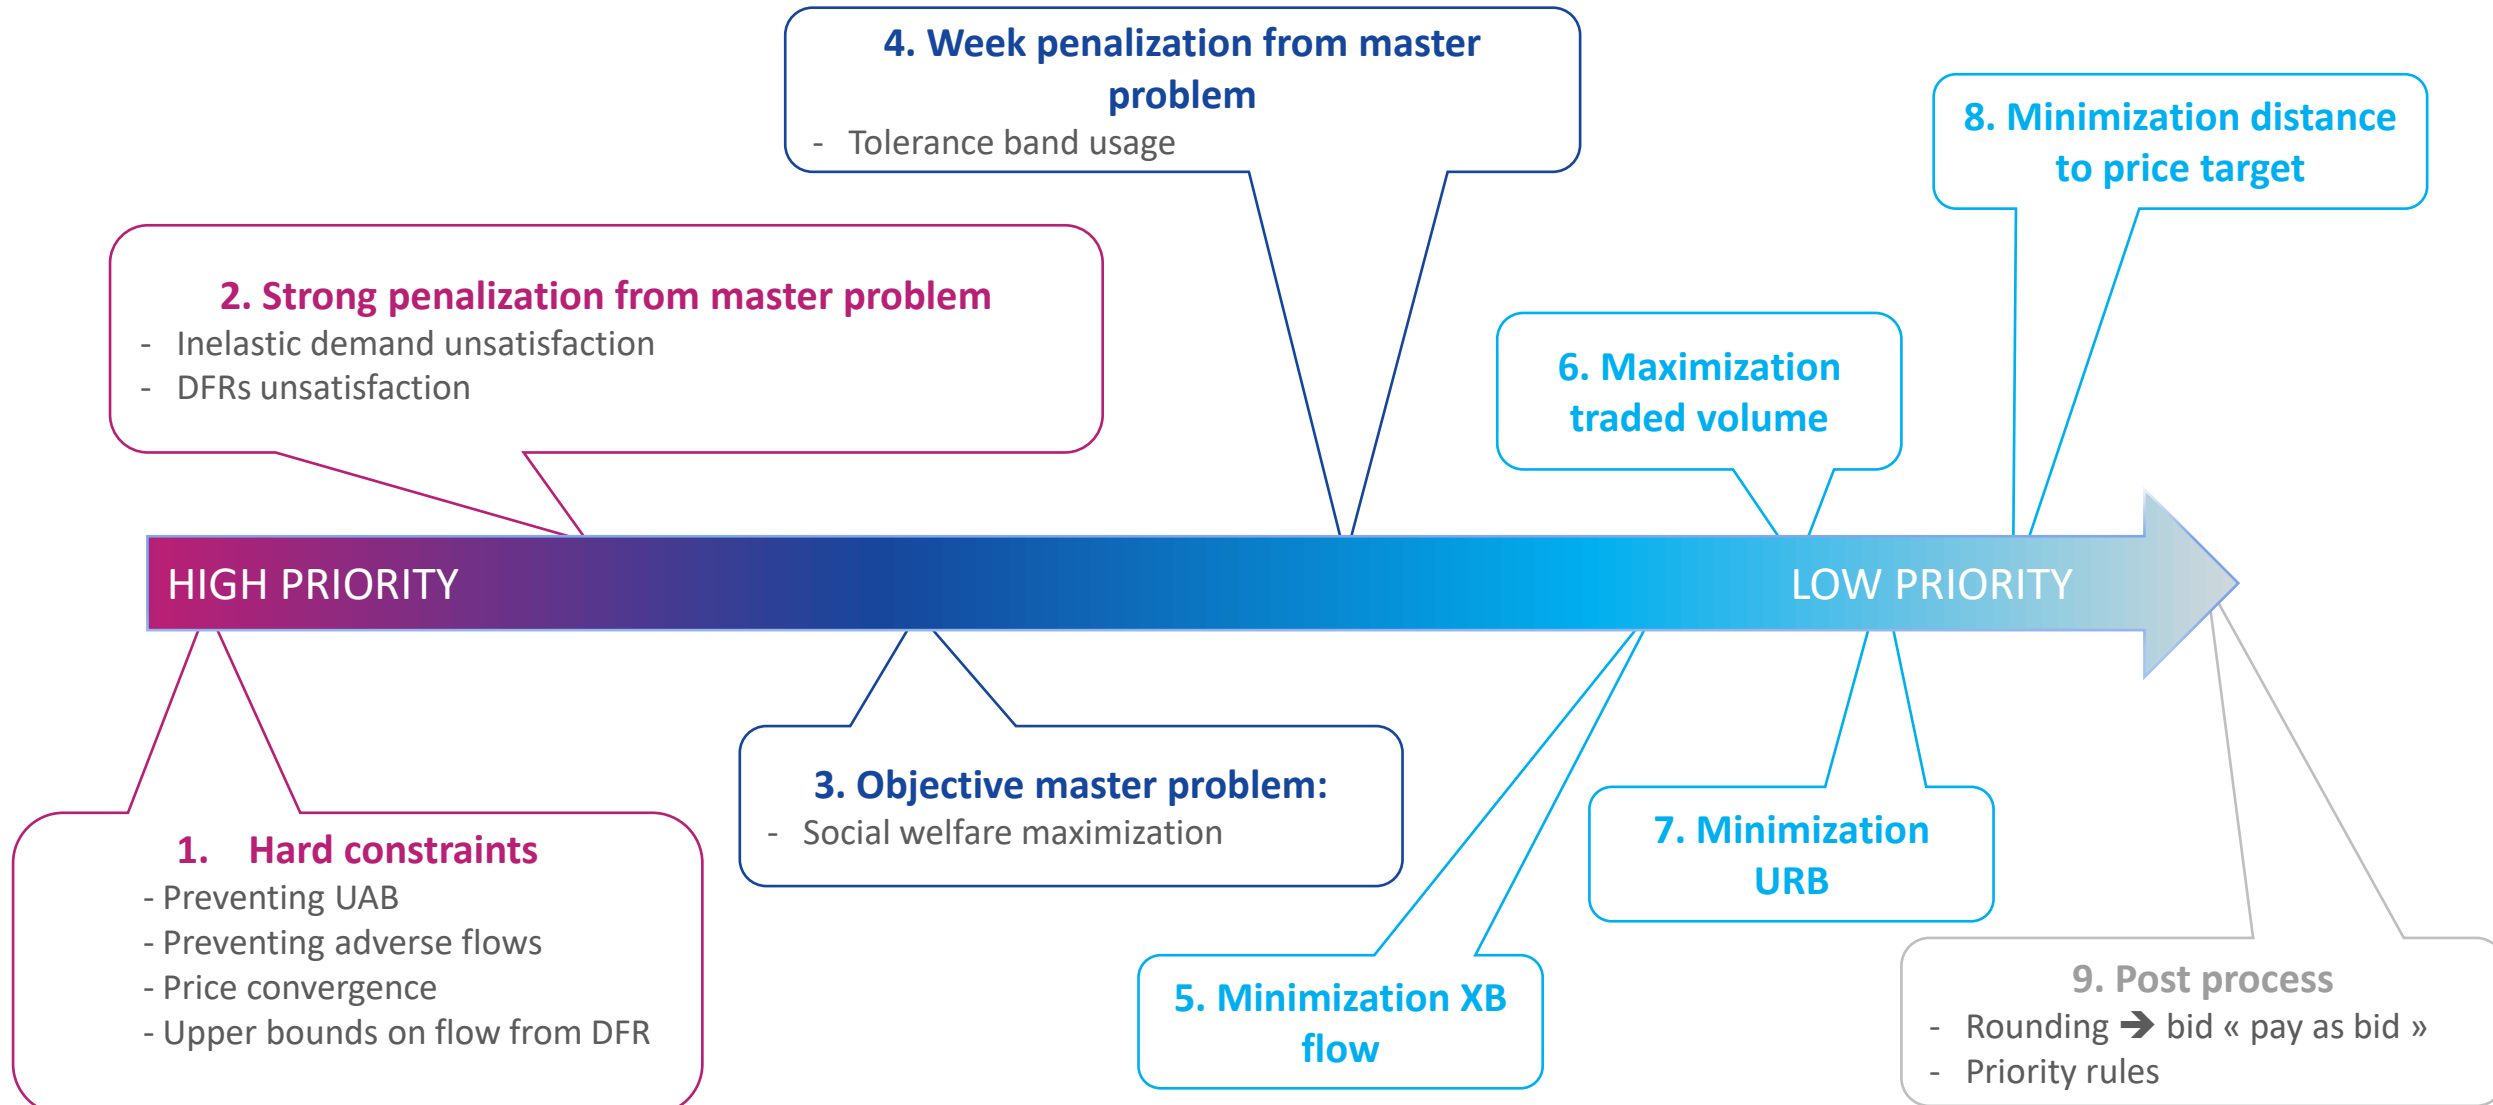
4. Week penalization from master problem
- Tolerance band usage

8. Minimization distance to price target

2. Strong penalization from master problem
- Inelastic demand unsatisfaction
- DFRs unsatisfaction

6. Maximization traded volume

HIGH PRIORITY

LOW PRIORITY

1. Hard constraints
- Preventing UAB
- Preventing adverse flows
- Price convergence
- Upper bounds on flow from DFR

3. Objective master problem:
- Social welfare maximization

7. Minimization URB

5. Minimization XB flow

9. Post process
- Rounding ➔ bid « pay as bid »
- Priority rules